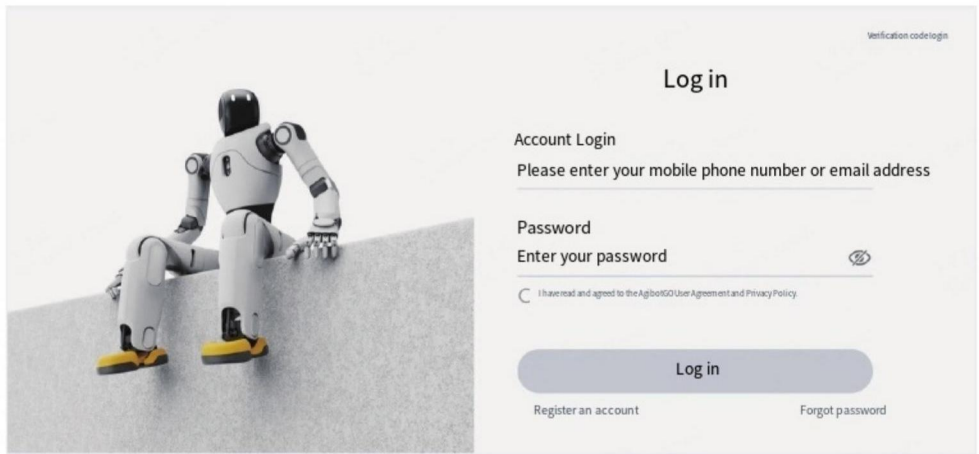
Verification code login

Log in

Account Login

Please enter your mobile phone number or email address

Password

Enter your password

I have read and agreed to the AgibotGO User Agreement and Privacy Policy.

Log in

Register an account

Forgot password